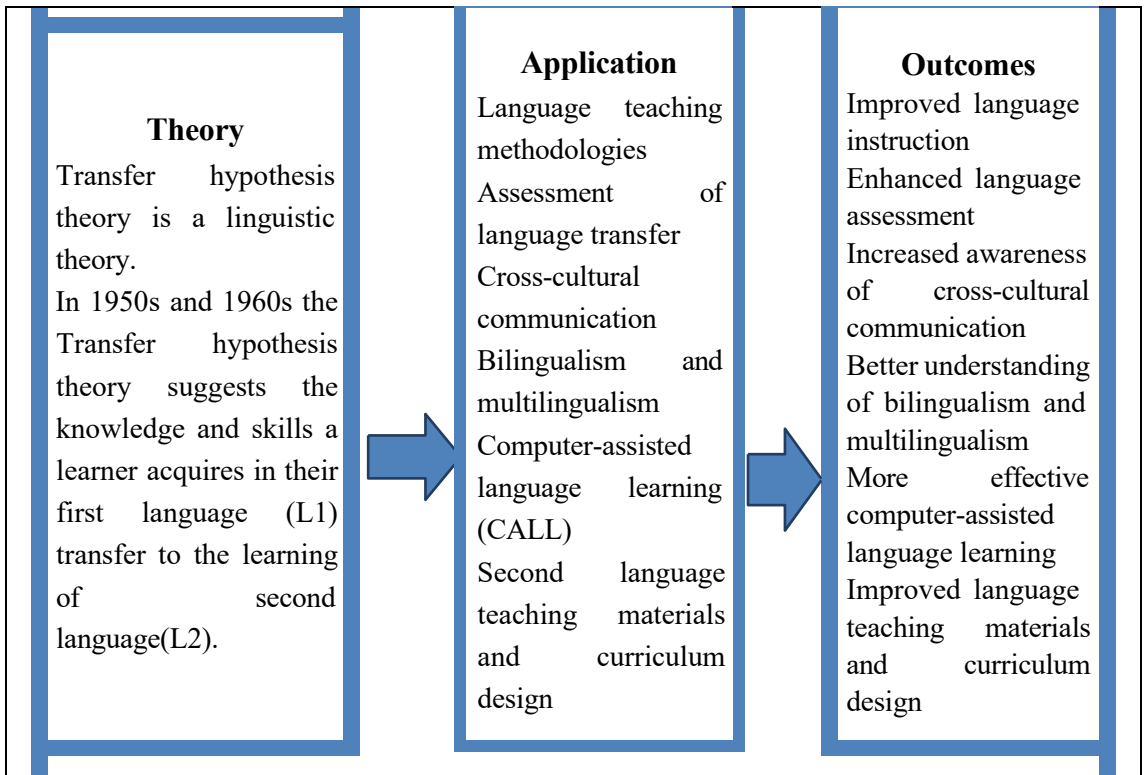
Theory
Transfer hypothesis theory is a linguistic theory.
In 1950s and 1960s the Transfer hypothesis theory suggests the knowledge and skills a learner acquires in their first language (L1) transfer to the learning of second language(L2).

Application
Language teaching methodologies
Assessment of language transfer
Cross-cultural communication
Bilingualism and multilingualism
Computer-assisted language learning (CALL)
Second language teaching materials and curriculum design

Outcomes
Improved language instruction
Enhanced language assessment
Increased awareness of cross-cultural communication
Better understanding of bilingualism and multilingualism
More effective computer-assisted language learning
Improved language teaching materials and curriculum design